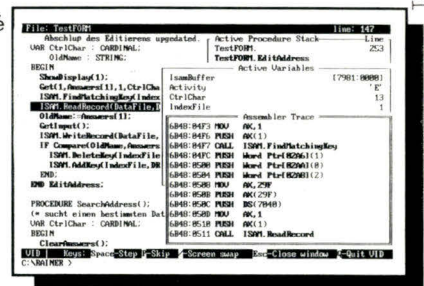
File: TestFORM line: 147

Abschlup des Editierens updgated.
VAR CtrlChar : CARDINAL;
OldName : STRING;
BEGIN
ShowDisplay(1);
Get(1,Answers[1],1,CtrlCha
ISAM.FindMatchingKey(Index
ISAM.ReadRecord(DataFile,B
OldName:=Answers[1];
GetInput();
ISAM.WriteRecord(DataFile,
IF Compare(OldName,Answers
ISAM.DeleteKey(IndexFile
ISAM.AddKey(IndexFile,DR
END;
END EditAddress;

PROCEDURE SearchAddress();
(* sucht einen bestimmten Dat
VAR CtrlChar : CARDINAL;
BEGIN
ClearAnswers();

Active Procedure Stack Line
TestFORM. 253
TestFORM.EditAddress

Active Variables
IsamBuffer [7981:0000]
Activity 'E'
CtrlChar 13
IndexFile 1

Assembler Trace
6848:04F3 MOV AX,1
6848:04F6 PUSH AX(1)
6848:04F7 CALL ISAM.FindMatchingKey
6848:04FC PUSH Word Ptr[02A6](1)
6848:0500 PUSH Word Ptr[02AA](1)
6848:0504 PUSH Word Ptr[02A8](2)
6848:0508 MOV AX,29F
6848:050B PUSH AX(29F)
6848:050C PUSH DS(7840)
6848:050D MOV AX,1
6848:0510 PUSH AX(1)
6848:0511 CALL ISAM.ReadRecord

VID Keys: Space-Step F-Skip -Screen swap Esc-Close window -Quit VID
C:\RAIMER >